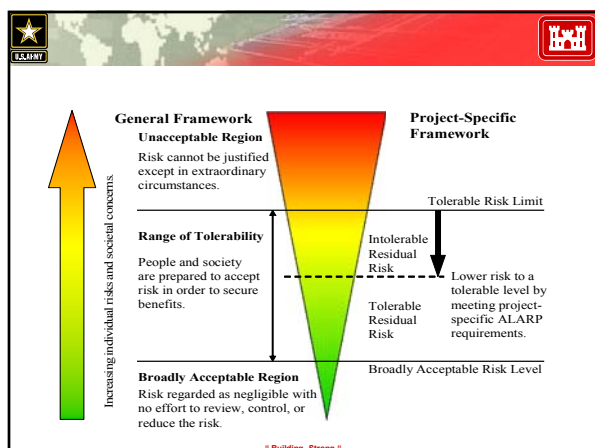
U.S.ARMY

General Framework

Unacceptable Region

Risk cannot be justified except in extraordinary circumstances.

Range of Tolerability

People and society are prepared to accept risk in order to secure benefits.

Broadly Acceptable Region

Risk regarded as negligible with no effort to review, control, or reduce the risk.

Increasing individual risks and societal concerns.

Project-Specific Framework

Tolerable Risk Limit

Intolerable Residual Risk

Lower risk to a tolerable level by meeting project-specific ALARP requirements.

Tolerable Residual Risk

Broadly Acceptable Risk Level

" Building Strong "